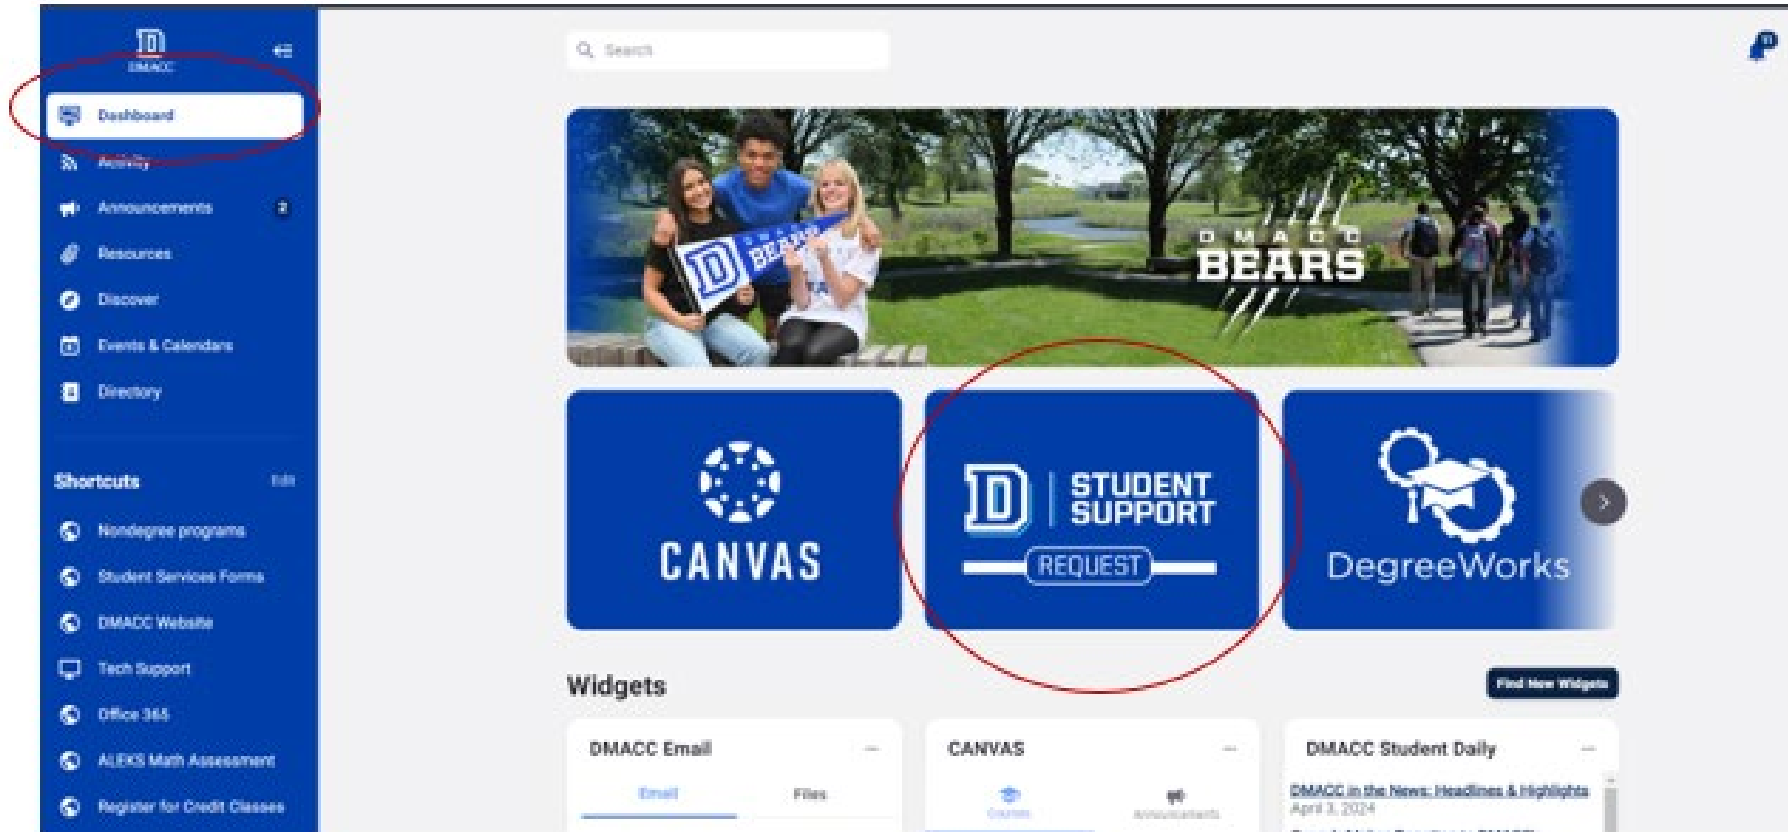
DMACC

Dashboard

Activity

Announcements 2

Resources

Discover

Events & Calendars

Directory

Shortcuts Edit

Nondegree programs

Student Services Forms

DMACC Website

Tech Support

Office 365

ALEKS Math Assessment

Register for Credit Classes

Search

DMACC BEARS

CANVAS

STUDENT SUPPORT REQUEST

DegreeWorks

Widgets

Find New Widgets

DMACC Email

Email Files

CANVAS

Courses Announcements

DMACC Student Daily

DMACC in the News: Headlines & Highlights
April 3, 2024